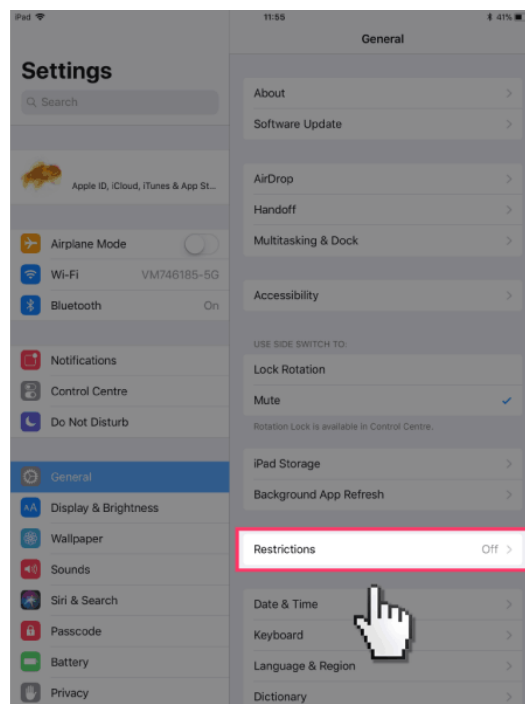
iPad 11:55 41%

Settings

Search

Apple ID, iCloud, iTunes & App St...

Airplane Mode

Wi-Fi VM746185-5G

Bluetooth On

Notifications

Control Centre

Do Not Disturb

General

Display & Brightness

Wallpaper

Sounds

Siri & Search

Passcode

Battery

Privacy

General

About

Software Update

AirDrop

Handoff

Multitasking & Dock

Accessibility

USE SIDE SWITCH TO:

Lock Rotation

Mute

Rotation Lock is available in Control Centre.

iPad Storage

Background App Refresh

Restrictions Off

Date & Time

Keyboard

Language & Region

Dictionary